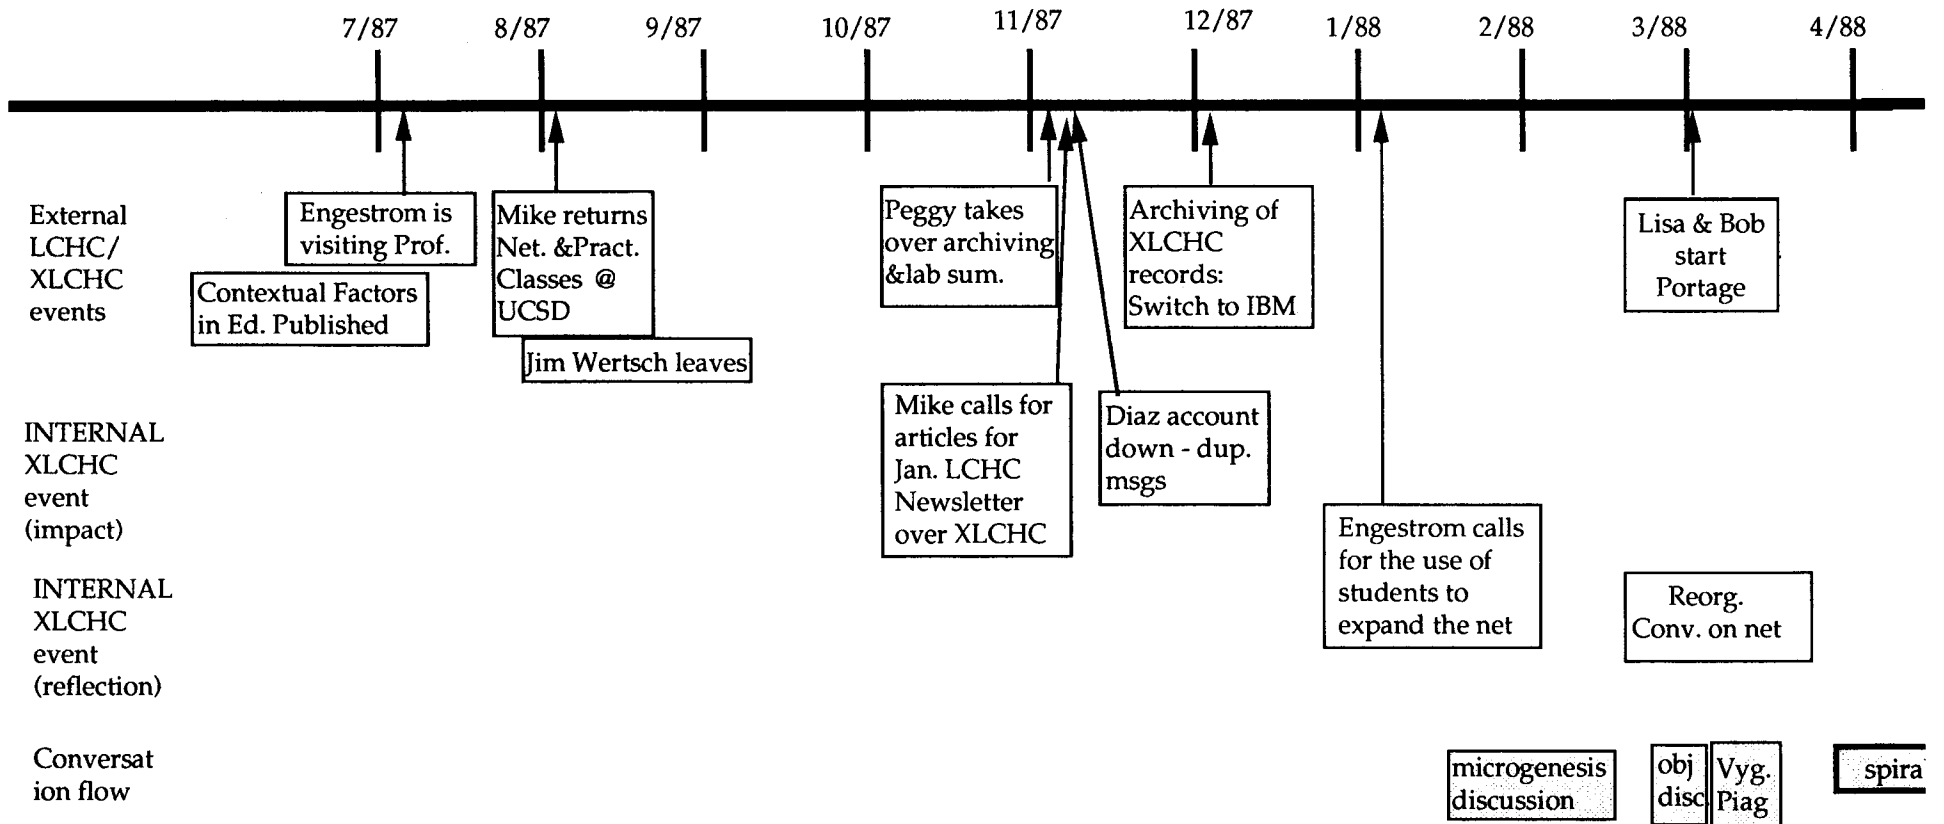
7/87 8/87 9/87 10/87 11/87 12/87 1/88 2/88 3/88 4/88

External LCHC/ XLCHC events

Engestrom is visiting Prof.

Contextual Factors in Ed. Published

Mike returns Net. &Pract. Classes @ UCSD

Jim Wertsch leaves

Peggy takes over archiving &lab sum.

Archiving of XLCHC records: Switch to IBM

Lisa & Bob start Portage

INTERNAL XLCHC event (impact)

Mike calls for articles for Jan. LCHC Newsletter over XLCHC

Diaz account down - dup. msgs

Engestrom calls for the use of students to expand the net

INTERNAL XLCHC event (reflection)

Reorg. Conv. on net

Conversat ion flow

microgenesis discussion

obj disc

Vyg. Piag

spira